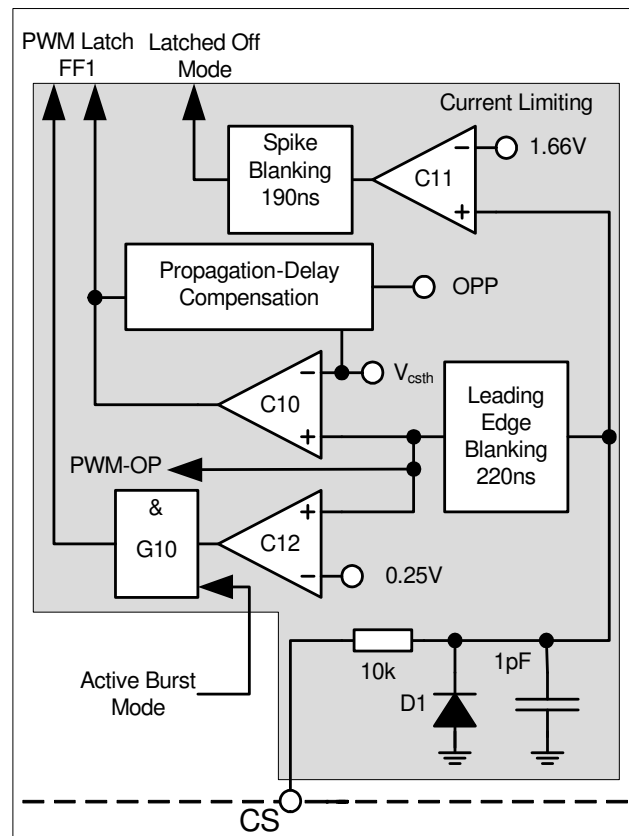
PWM Latch FF1

Latched Off Mode

Current Limiting

Spike Blanking 190ns

C11

$-$

$+$

1.66V

Propagation-Delay Compensation

OPP

$-$

$V_{csth}$

C10

$+$

Leading Edge Blanking 220ns

PWM-OP

&

G10

$+$

C12

$-$

0.25V

Active Burst Mode

10k

1pF

D1

CS